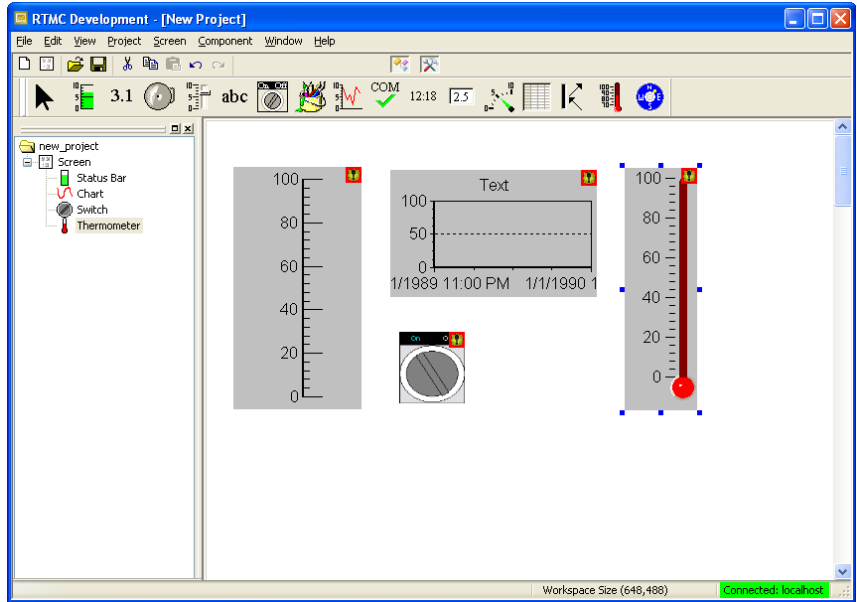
RTMC Development - [New Project]

File Edit View Project Screen Component Window Help

3.1 abc COM 12:18 2.5

new_project
Screen
Status Bar
Chart
Switch
Thermometer

100
80
60
40
20
0

Text
100
50
0
1/1989 11:00 PM 1/1/1990 1

On

100
80
60
40
20
0

Workspace Size (648,488)
Connected: localhost